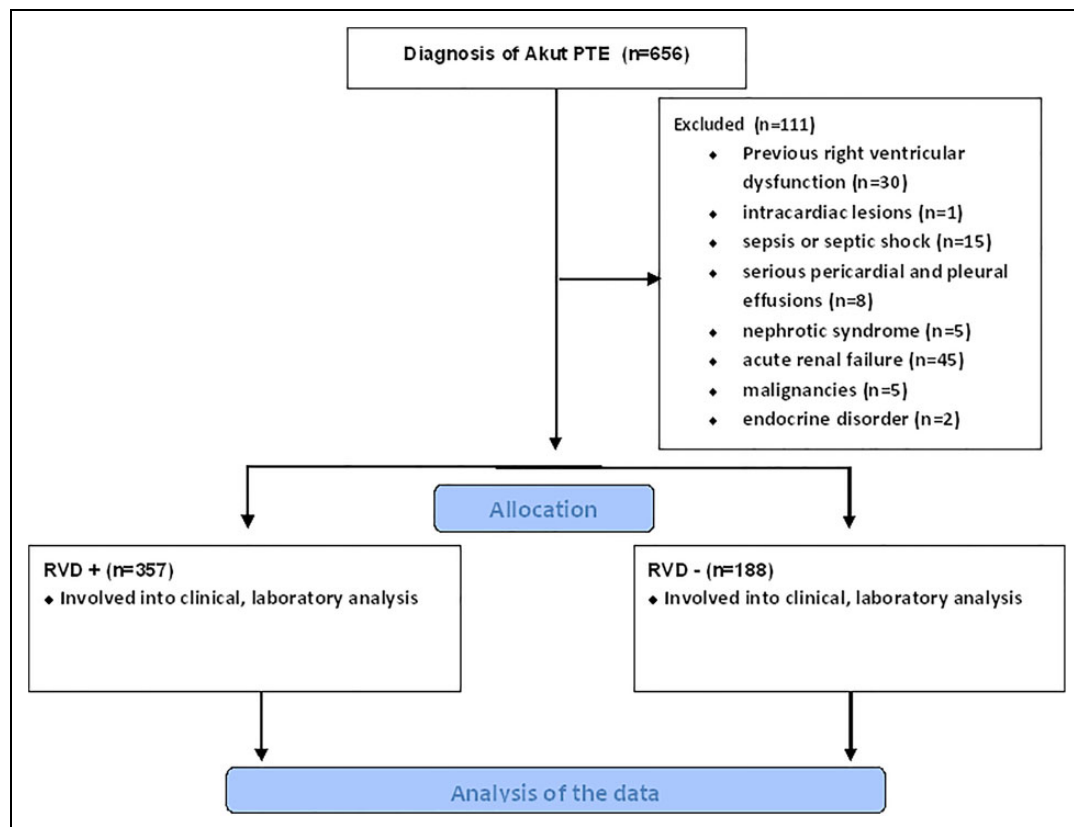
Diagnosis of Akut PTE (n=656)

Excluded (n=111)
- Previous right ventricular dysfunction (n=30)
- intracardiac lesions (n=1)
- sepsis or septic shock (n=15)
- serious pericardial and pleural effusions (n=8)
- nephrotic syndrome (n=5)
- acute renal failure (n=45)
- malignancies (n=5)
- endocrine disorder (n=2)

Allocation

RVD + (n=357)
- Involved into clinical, laboratory analysis

RVD - (n=188)
- Involved into clinical, laboratory analysis

Analysis of the data